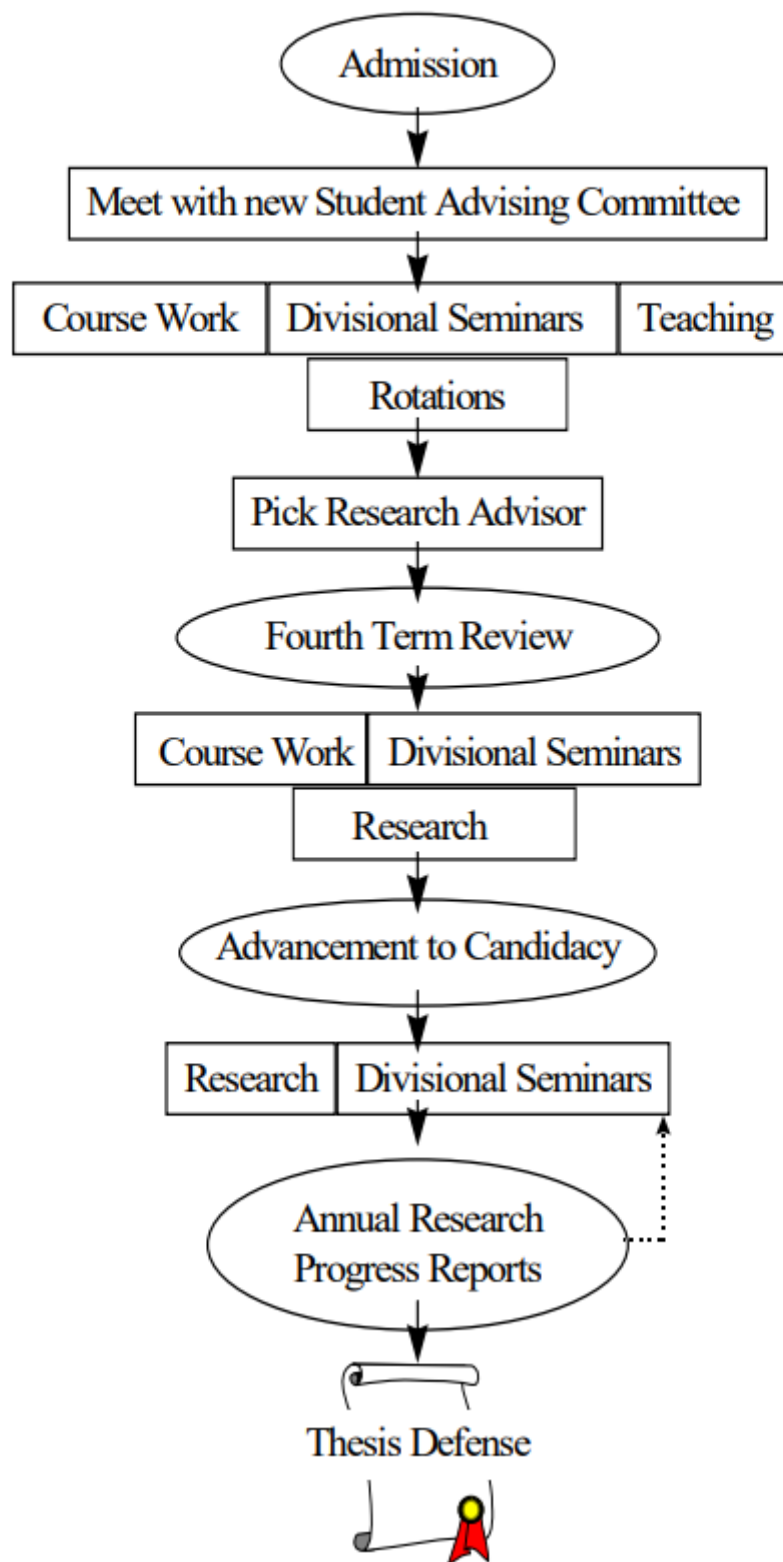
Admission

Meet with new Student Advising Committee

Course Work

Divisional Seminars

Teaching

Rotations

Pick Research Advisor

Fourth Term Review

Course Work

Divisional Seminars

Research

Advancement to Candidacy

Research

Divisional Seminars

Annual Research Progress Reports

Thesis Defense